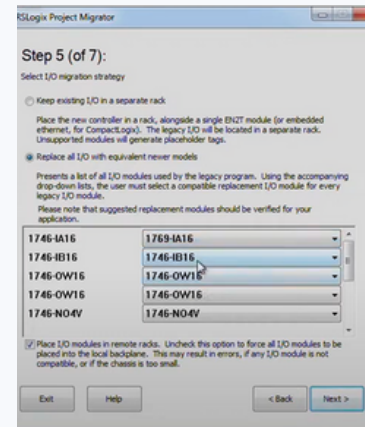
RSLogix Project Migrator

Step 5 (of 7):

Select I/O migration strategy

Keep existing I/O in a separate rack

Place the new controller in a rack, alongside a single EN2T module (or embedded ethernet, for CompactLogix). The legacy I/O will be located in a separate rack. Unsupported modules will generate placeholder tags.

Replace all I/O with equivalent newer models

Presents a list of all I/O modules used by the legacy program. Using the accompanying drop-down lists, the user must select a compatible replacement I/O module for every legacy I/O module.

Please note that suggested replacement modules should be verified for your application.

| | |
|---|---|
| 1746-IA16 | 1769-IA16 |
| 1746-IB16 | 1746-IB16 |
| 1746-OW16 | 1746-OW16 |
| 1746-OW16 | 1746-OW16 |
| 1746-NO4V | 1746-NO4V |

Place I/O modules in remote racks. Uncheck this option to force all I/O modules to be placed into the local backplane. This may result in errors, if any I/O module is not compatible, or if the chassis is too small.

Exit Help < Back Next >